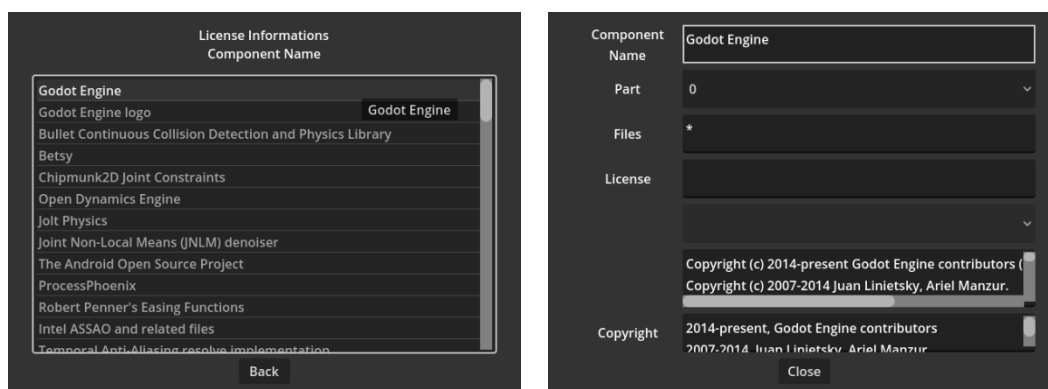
License Informations
Component Name

Godot Engine
Godot Engine logo
Godot Engine
Bullet Continuous Collision Detection and Physics Library
Betsy
Chipmunk2D Joint Constraints
Open Dynamics Engine
Jolt Physics
Joint Non-Local Means (JNLM) denoiser
The Android Open Source Project
ProcessPhoenix
Robert Penner's Easing Functions
Intel ASSAO and related files
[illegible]

Back

Component Name
Godot Engine
Part
0
Files
*
License

Copyright (c) 2014-present Godot Engine contributors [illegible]
Copyright (c) 2007-2014 Juan Linietsky, Ariel Manzur.
Copyright
2014-present, Godot Engine contributors
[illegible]

Close